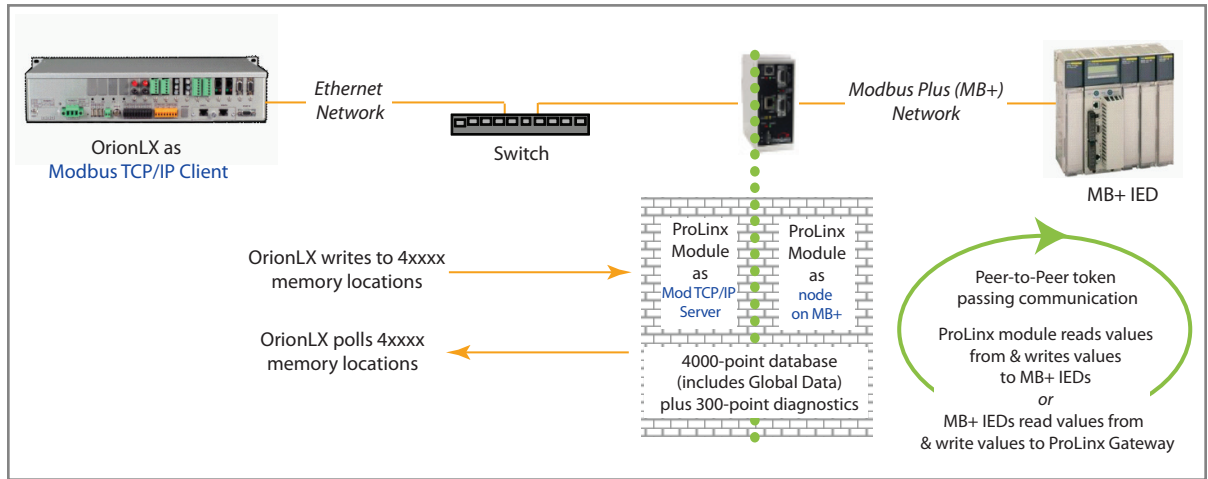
Ethernet Network

Modbus Plus (MB+) Network

OrionLX as Modbus TCP/IP Client

Switch

MB+ IED

ProLinx Module as Mod TCP/IP Server

ProLinx Module as node on MB+

OrionLX writes to 4xxxx memory locations

OrionLX polls 4xxxx memory locations

4000-point database (includes Global Data) plus 300-point diagnostics

Peer-to-Peer token passing communication

ProLinx module reads values from & writes values to MB+ IEDs

*or*

MB+ IEDs read values from & write values to ProLinx Gateway